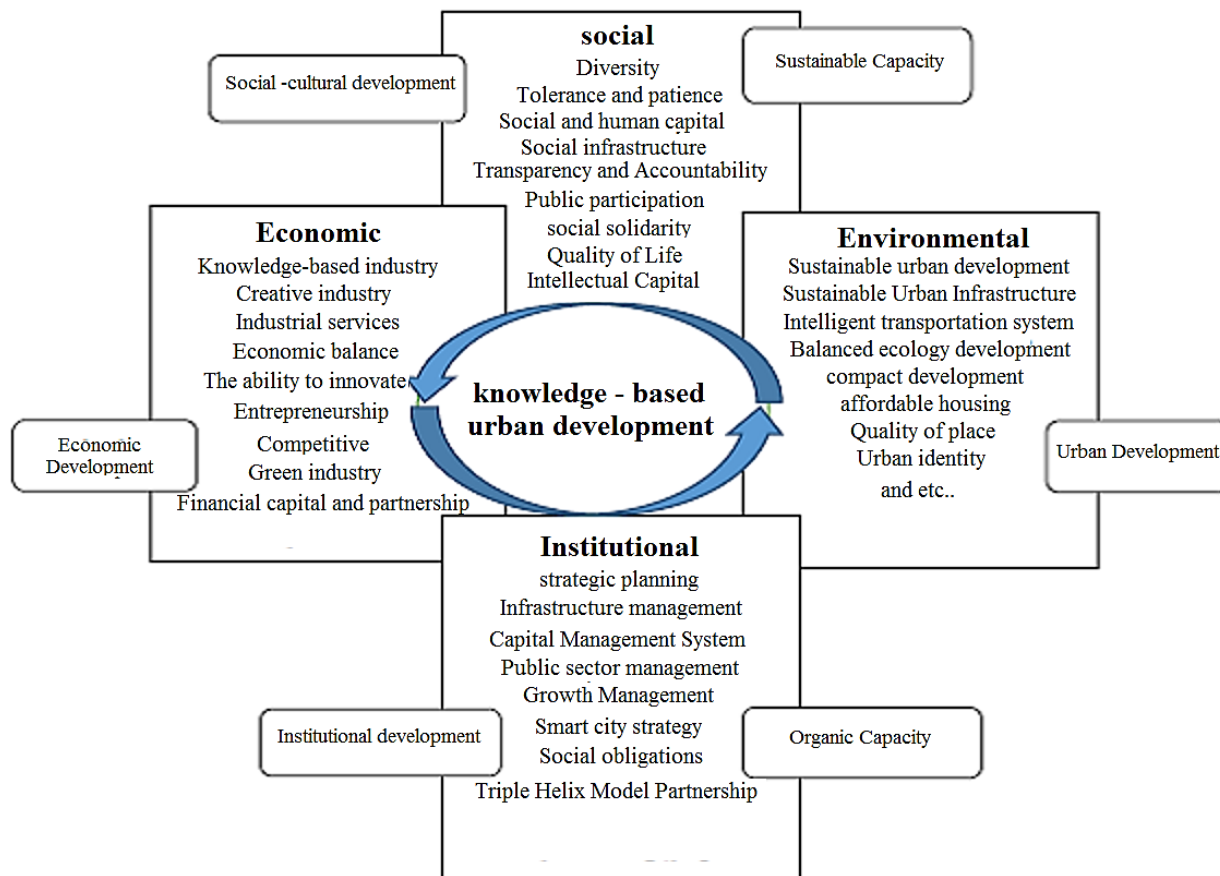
Social -cultural development

social
Diversity
Tolerance and patience
Social and human capital
Social infrastructure
Transparency and Accountability
Public participation
social solidarity
Quality of Life
Intellectual Capital

Sustainable Capacity

Economic
Knowledge-based industry
Creative industry
Industrial services
Economic balance
The ability to innovate
Entrepreneurship
Competitive
Green industry
Financial capital and partnership

Economic Development

knowledge - based urban development

Environmental
Sustainable urban development
Sustainable Urban Infrastructure
Intelligent transportation system
Balanced ecology development
compact development
affordable housing
Quality of place
Urban identity
and etc..

Urban Development

Institutional
strategic planning
Infrastructure management
Capital Management System
Public sector management
Growth Management
Smart city strategy
Social obligations
Triple Helix Model Partnership

Institutional development

Organic Capacity